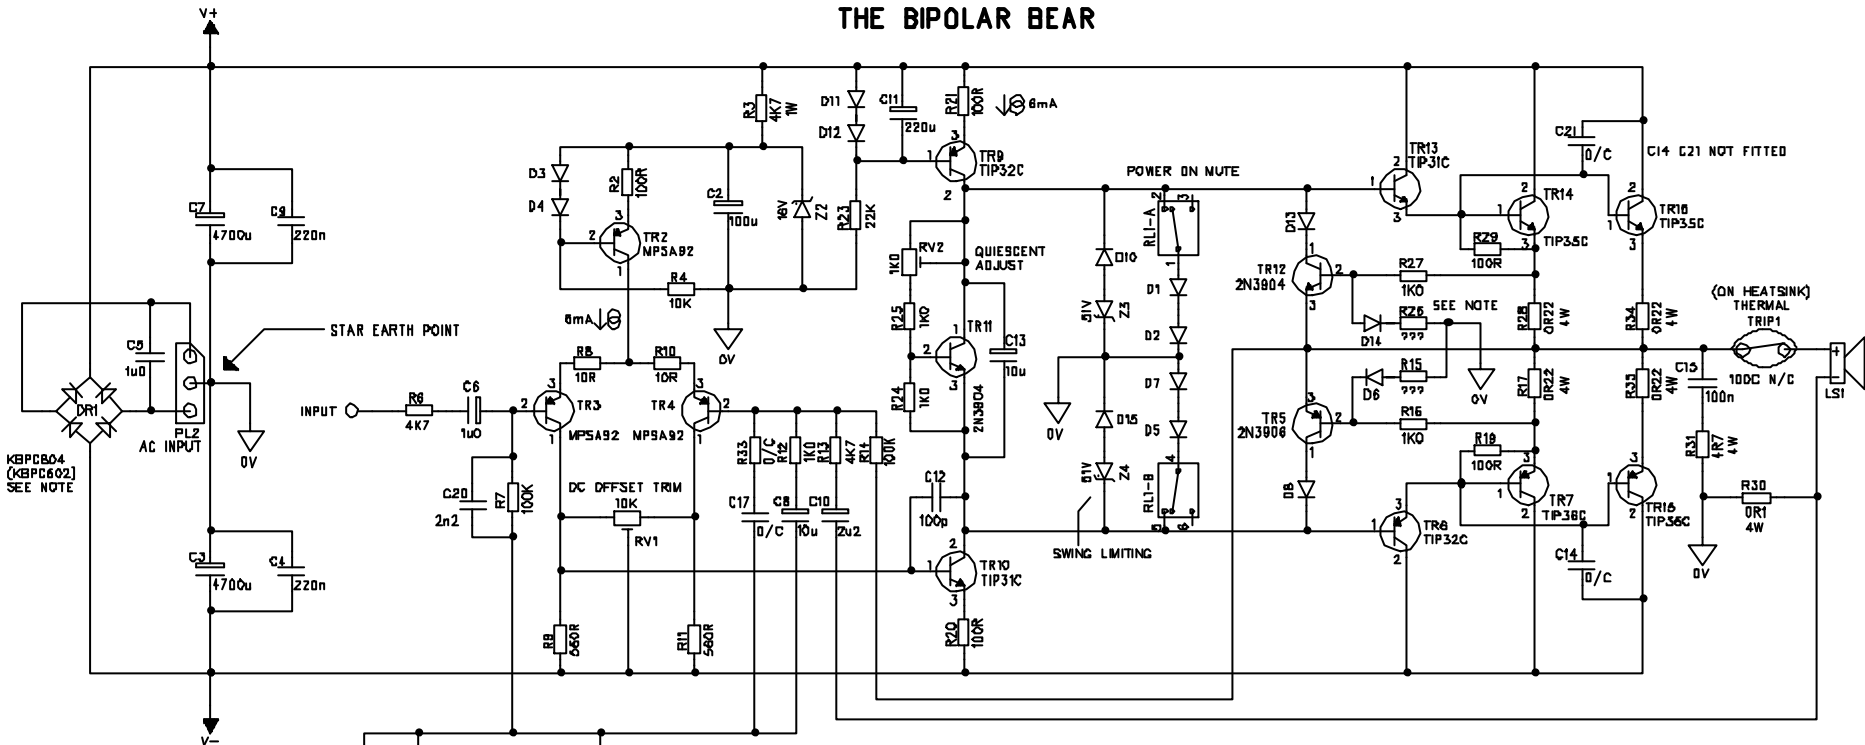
THE BIPOLAR BEAR

V+

V−

DR1

KBPC804 (KBPC602) SEE NOTE

C5 1u0

PL2 AC INPUT

0V

C7 4700u

C9 220n

C3 4700u

C4 220n

STAR EARTH POINT

INPUT

R6 4K7

C6 1u0

C20 2n2

R7 100K

R3 4K7 1W

D3

D4

R2 100R

TR2 MPSA92

C2 100u

16V Z2

R4 10K

0V

6mA

R8 10R

R10 10R

TR3 MPSA92

TR4 MPSA92

DC OFFSET TRIM 10K

RV1

R9 560R

R11 560R

R33 0/C

R12 1K0

R13 4K7

R14 100K

C17 0/C

C8 10u

C10 2u2

D11

D12

C11 220u

R23 22K

R21 100R

6mA

TR9 TIP32C

RV2 1K0

QUIESCENT ADJUST

R25 1K0

R24 1K0

TR11 2N3904

C13 10u

C12 100p

TR10 TIP31C

R20 100R

0V

POWER ON MUTE

D10

51V Z3

D15

51V Z4

SWING LIMITING

RL1-A

RL1-B

D1

D2

D7

D5

D13

TR12 2N3904

D14

R26 ???

R15 ???

D6

TR5 2N3906

D8

R27 1K0

R16 1K0

SEE NOTE

0V

TR13 TIP31C

TR14 TIP35C

R29 100R

C21 0/C

C14 C21 NOT FITTED

TR18 TIP35C

R28 0R22 4W

R17 0R22 4W

TR6 TIP32C

R19 100R

TR7 TIP36C

C14 0/C

R34 0R22 4W

R35 0R22 4W

TR16 TIP36C

(ON HEATSINK) THERMAL TRIP1

100C N/C

C15 100n

R31 4R7 4W

R30 0R1 4W

0V

LS1